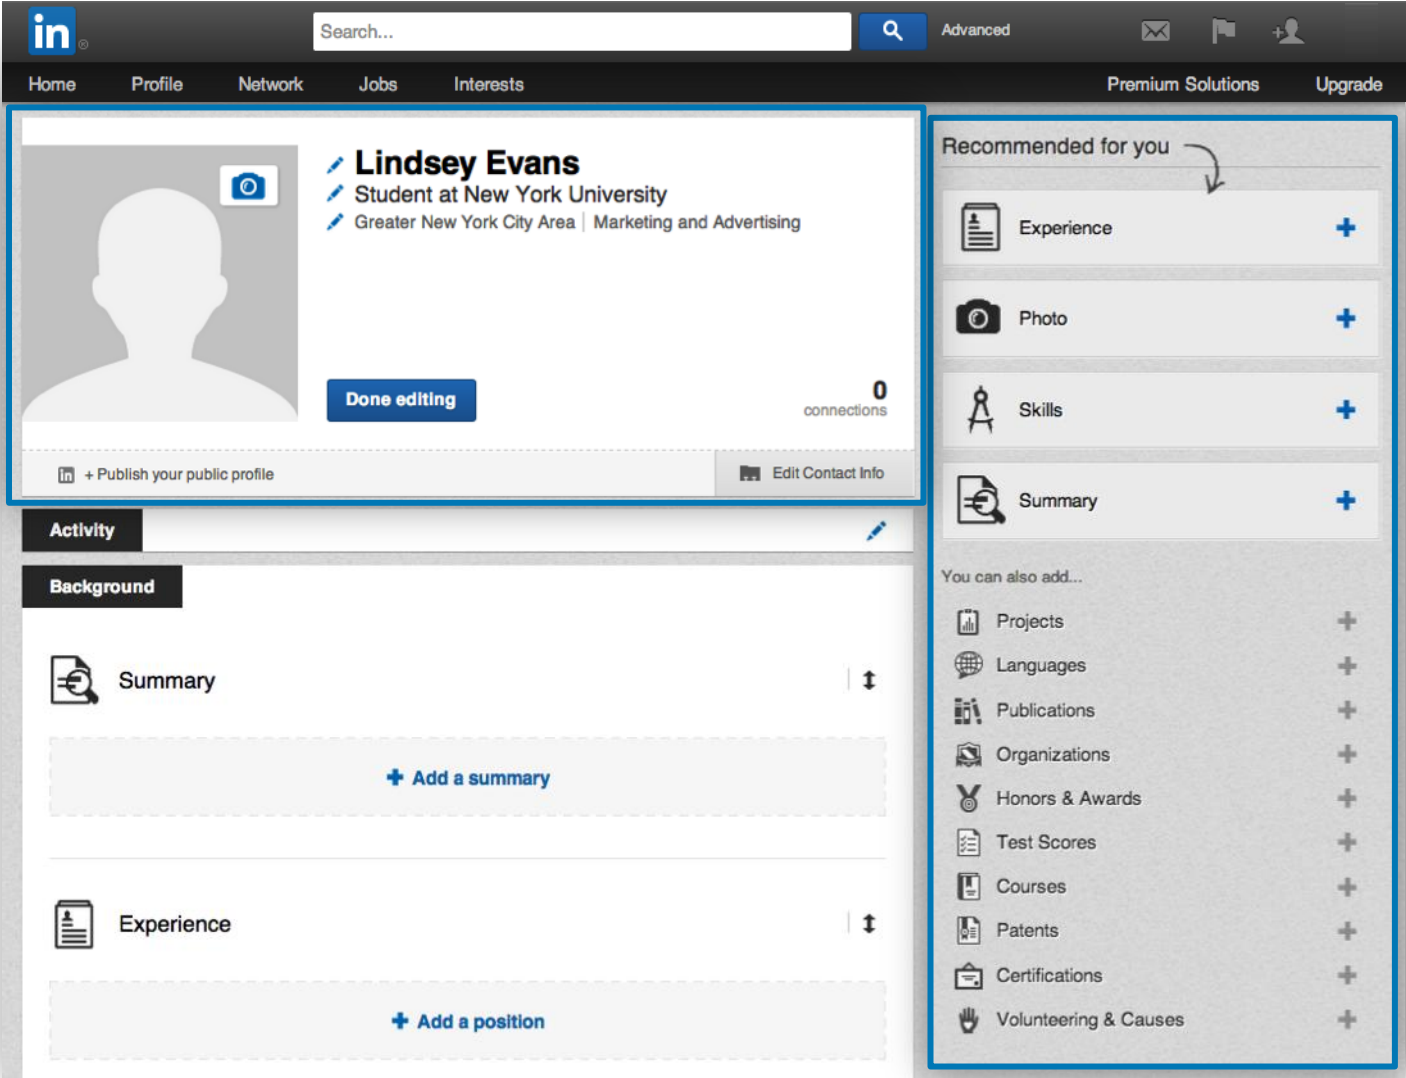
in

Search...

Advanced

Home Profile Network Jobs Interests

Premium Solutions Upgrade

Lindsey Evans

Student at New York University

Greater New York City Area | Marketing and Advertising

Done editing

0 connections

+ Publish your public profile

Edit Contact Info

Activity

Background

Summary

+ Add a summary

Experience

+ Add a position

Recommended for you

Experience +

Photo +

Skills +

Summary +

You can also add...

Projects +

Languages +

Publications +

Organizations +

Honors & Awards +

Test Scores +

Courses +

Patents +

Certifications +

Volunteering & Causes +